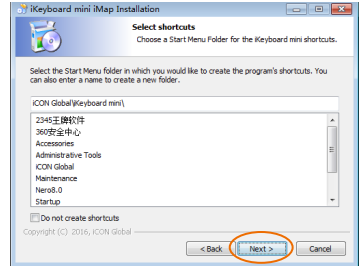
iKeyboard mini iMap Installation

Select shortcuts
Choose a Start Menu Folder for the iKeyboard mini shortcuts.

Select the Start Menu folder in which you would like to create the program's shortcuts. You can also enter a name to create a new folder.

iCON Global\iKeyboard mini\

2345王牌软件
360安全中心
Accessories
Administrative Tools
iCON Global
Maintenance
Nero8.0
Startup

Do not create shortcuts

Copyright (C) 2016, iCON Global

< Back
Next >
Cancel